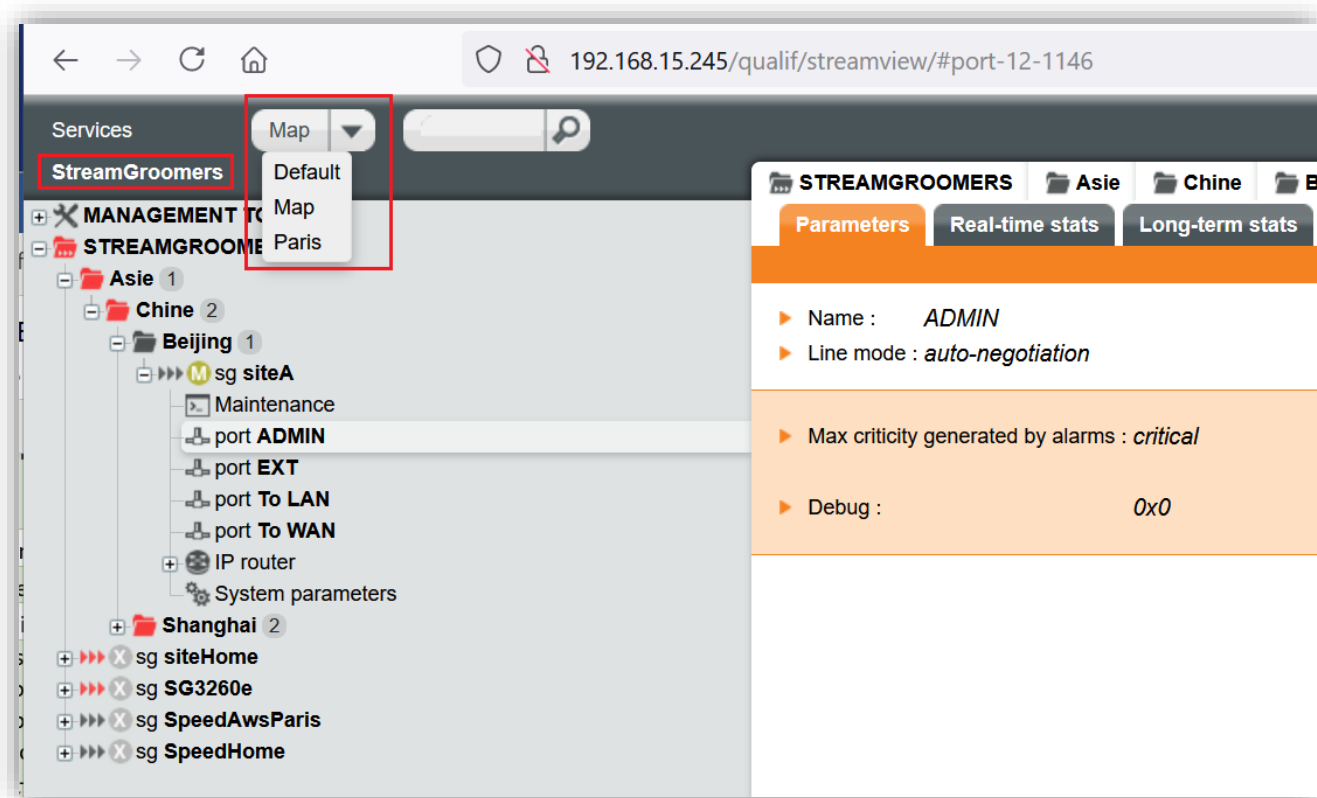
192.168.15.245/qualif/streamview/#port-12-1146

Services
Map
Default
Map
Paris

StreamGroomers

MANAGEMENT TO
STREAMGROOME
Asie 1
Chine 2
Beijing 1
M sg siteA
Maintenance
port ADMIN
port EXT
port To LAN
port To WAN
IP router
System parameters
Shanghai 2
X sg siteHome
X sg SG3260e
X sg SpeedAwsParis
X sg SpeedHome

STREAMGROOMERS | Asie | Chine | B

Parameters | Real-time stats | Long-term stats

Name : ADMIN
Line mode : auto-negotiation

Max criticity generated by alarms : critical

Debug : 0x0